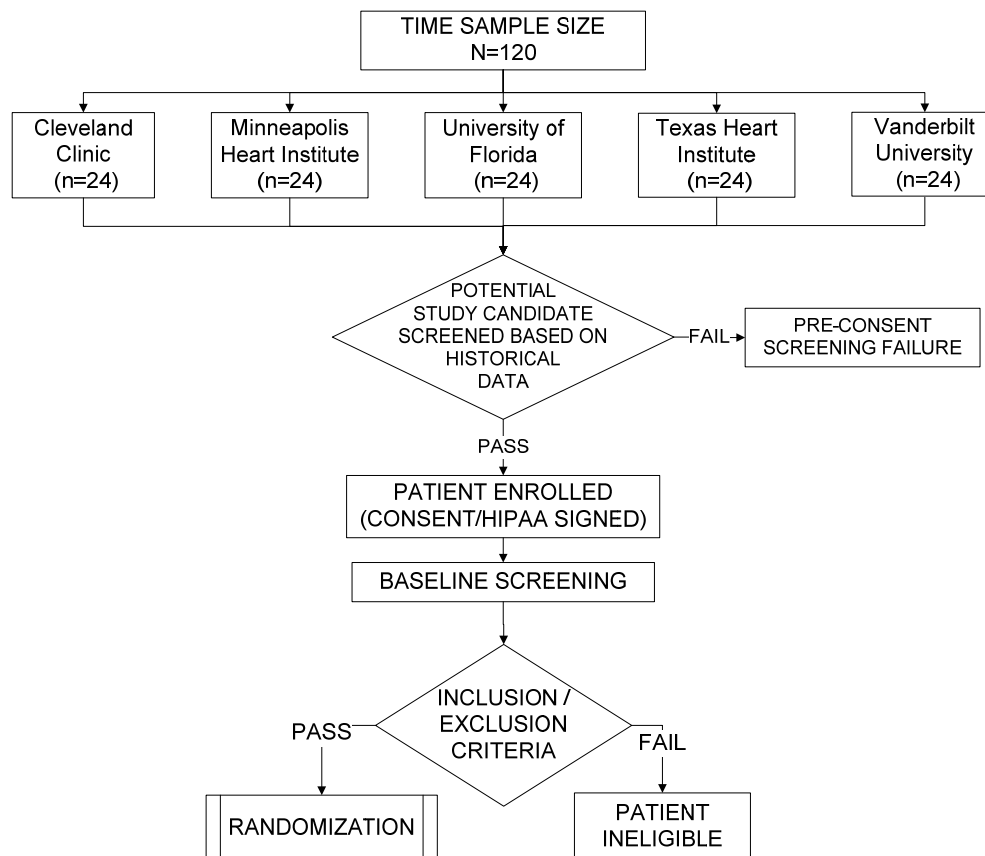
TIME SAMPLE SIZE
N=120

Cleveland Clinic
(n=24)

Minneapolis Heart Institute
(n=24)

University of Florida
(n=24)

Texas Heart Institute
(n=24)

Vanderbilt University
(n=24)

POTENTIAL STUDY CANDIDATE SCREENED BASED ON HISTORICAL DATA

FAIL

PRE-CONSENT SCREENING FAILURE

PASS

PATIENT ENROLLED
(CONSENT/HIPAA SIGNED)

BASELINE SCREENING

INCLUSION / EXCLUSION CRITERIA

PASS

FAIL

RANDOMIZATION

PATIENT INELIGIBLE